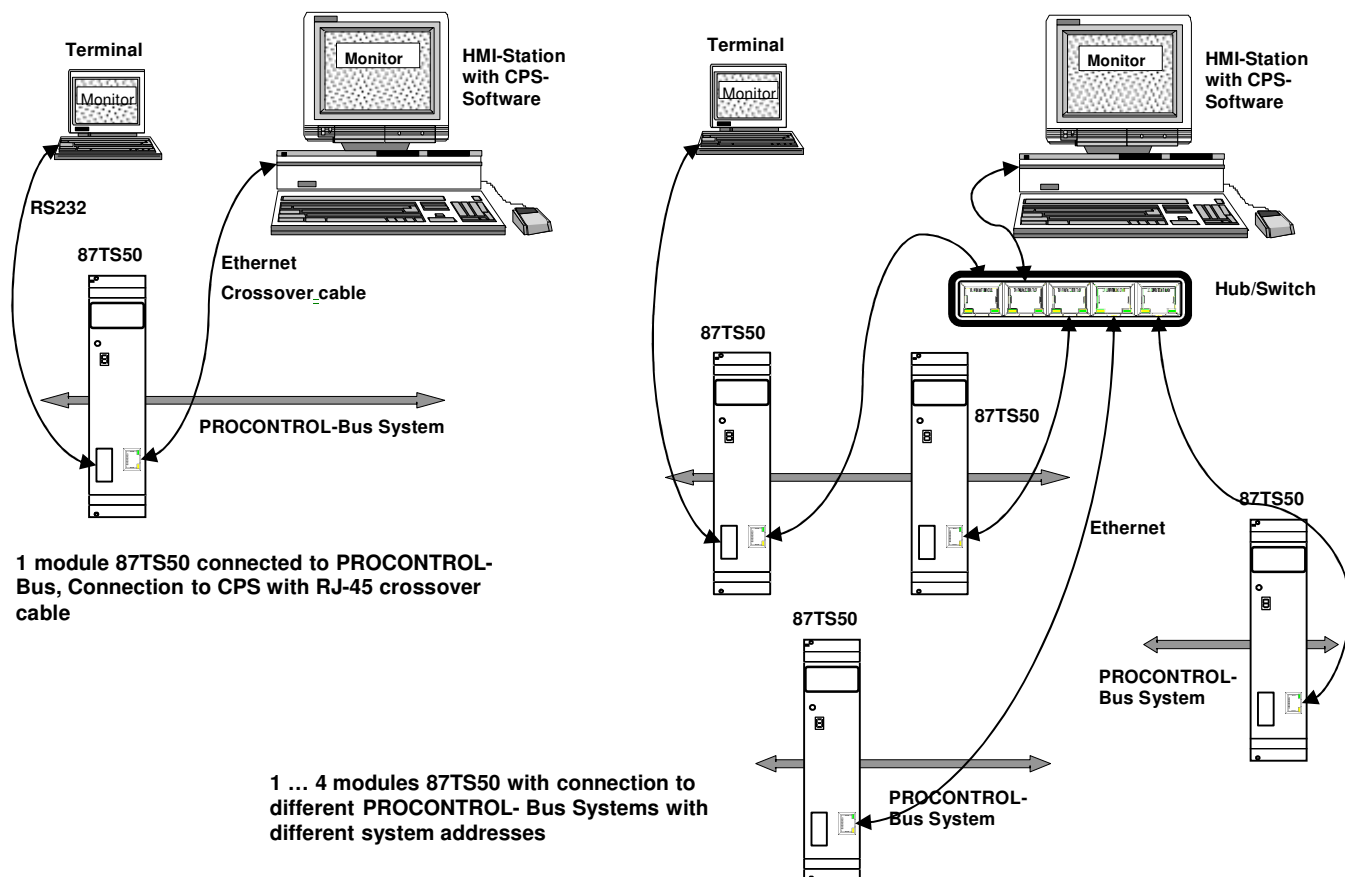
Terminal

Monitor

Monitor

HMI-Station with CPS-Software

RS232

87TS50

Ethernet

Crossover cable

PROCONTROL-Bus System

1 module 87TS50 connected to PROCONTROL-Bus, Connection to CPS with RJ-45 crossover cable

Terminal

Monitor

Monitor

HMI-Station with CPS-Software

Hub/Switch

87TS50

87TS50

87TS50

Ethernet

87TS50

PROCONTROL-Bus System

PROCONTROL-Bus System

1 … 4 modules 87TS50 with connection to different PROCONTROL- Bus Systems with different system addresses